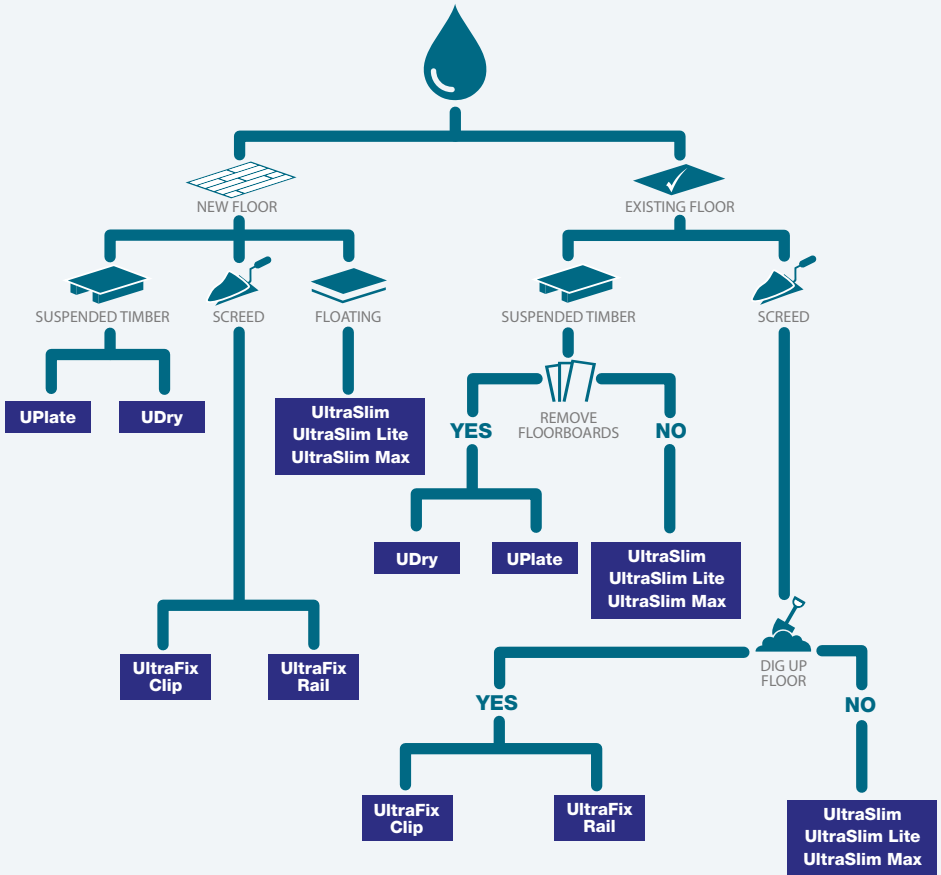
NEW FLOOR

EXISTING FLOOR

SUSPENDED TIMBER

SCREED

FLOATING

UPlate

UDry

UltraSlim
UltraSlim Lite
UltraSlim Max

UltraFix Clip

UltraFix Rail

SUSPENDED TIMBER

SCREED

REMOVE FLOORBOARDS

YES

NO

UDry

UPlate

UltraSlim
UltraSlim Lite
UltraSlim Max

DIG UP FLOOR

YES

NO

UltraFix Clip

UltraFix Rail

UltraSlim
UltraSlim Lite
UltraSlim Max